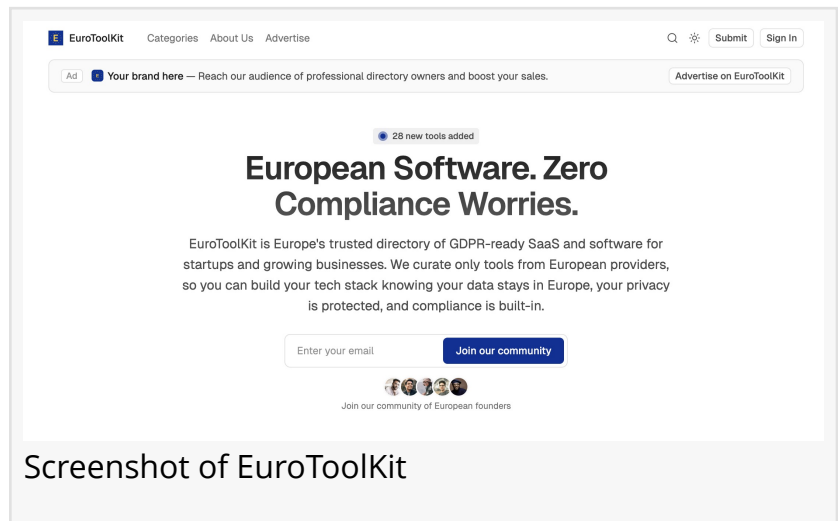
E EuroToolKit Categories About Us Advertise Submit Sign In

Ad Your brand here — Reach our audience of professional directory owners and boost your sales. Advertise on EuroToolKit

28 new tools added

European Software. Zero Compliance Worries.

EuroToolKit is Europe's trusted directory of GDPR-ready SaaS and software for startups and growing businesses. We curate only tools from European providers, so you can build your tech stack knowing your data stays in Europe, your privacy is protected, and compliance is built-in.

Enter your email Join our community

Join our community of European founders

Screenshot of EuroToolKit